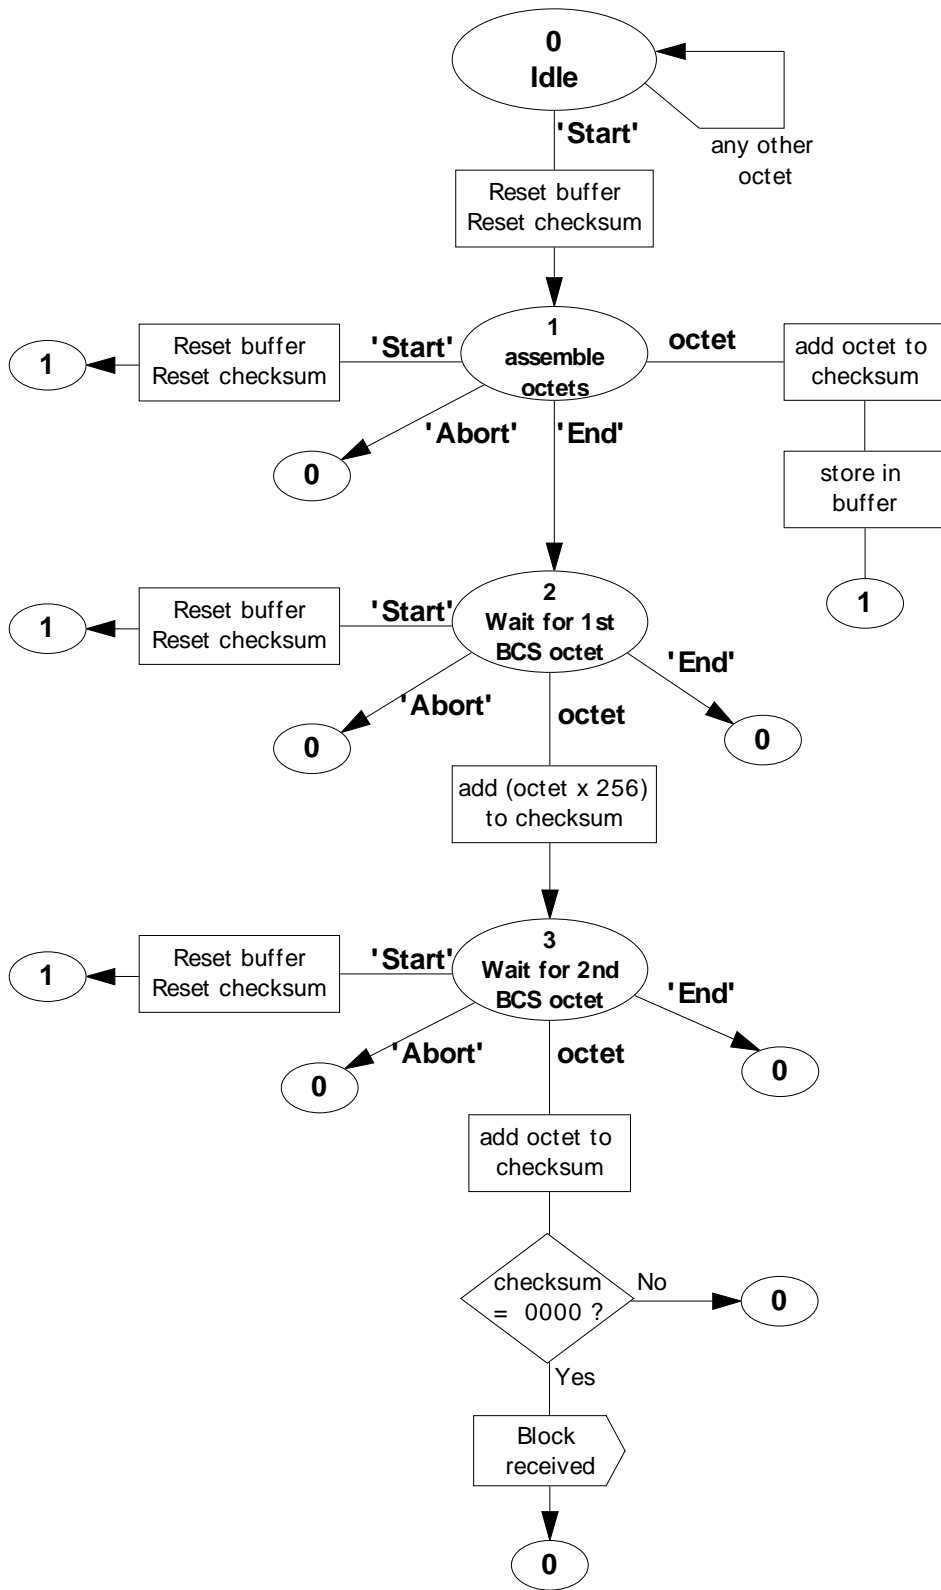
0
Idle

any other octet

'Start'

Reset buffer
Reset checksum

1
assemble octets

'Start'

Reset buffer
Reset checksum

1

octet

add octet to checksum

store in buffer

1

'Abort'

0

'End'

2
Wait for 1st BCS octet

'Start'

Reset buffer
Reset checksum

1

'Abort'

0

octet

'End'

0

add (octet x 256) to checksum

3
Wait for 2nd BCS octet

'Start'

Reset buffer
Reset checksum

1

'Abort'

0

octet

'End'

0

add octet to checksum

checksum = 0000 ?

No

0

Yes

Block received

0